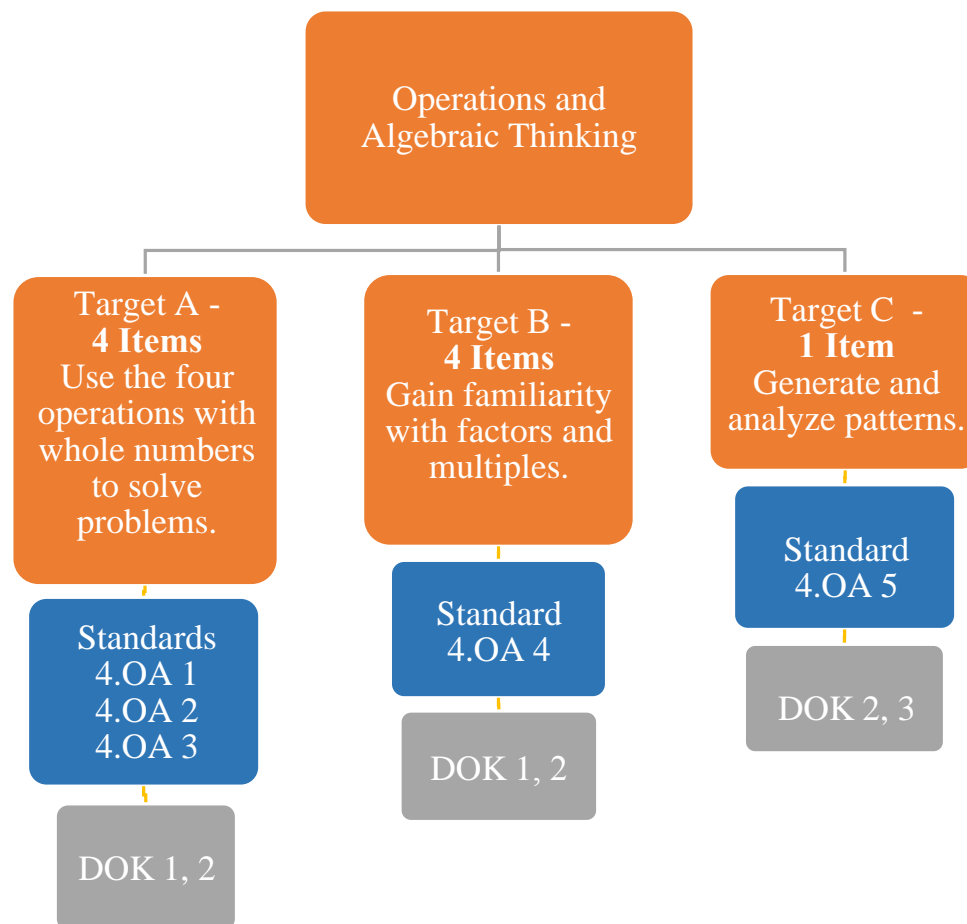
Operations and Algebraic Thinking

Target A - **4 Items** Use the four operations with whole numbers to solve problems.

Standards 4.OA 1 4.OA 2 4.OA 3

DOK 1, 2

Target B - **4 Items** Gain familiarity with factors and multiples.

Standard 4.OA 4

DOK 1, 2

Target C - **1 Item** Generate and analyze patterns.

Standard 4.OA 5

DOK 2, 3